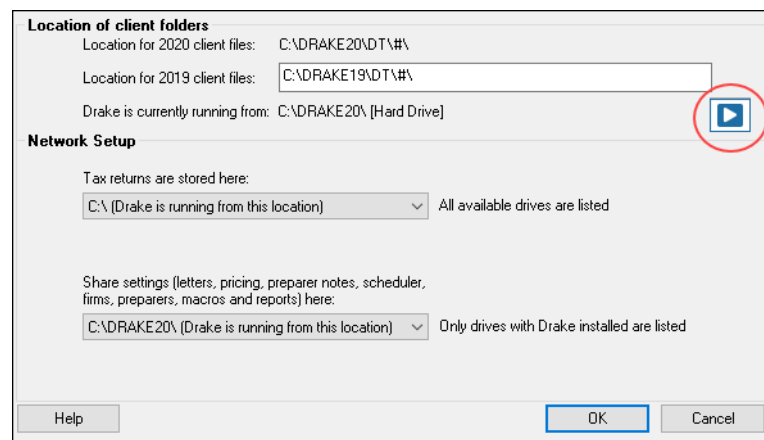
Location of client folders

Location for 2020 client files: C:\DRAKE20\DT\#\

Location for 2019 client files: C:\DRAKE19\DT\#\

Drake is currently running from: C:\DRAKE20\ [Hard Drive]

Network Setup

Tax returns are stored here:

C:\ (Drake is running from this location)

All available drives are listed

Share settings (letters, pricing, preparer notes, scheduler, firms, preparers, macros and reports) here:

C:\DRAKE20\ (Drake is running from this location)

Only drives with Drake installed are listed

Help

OK

Cancel